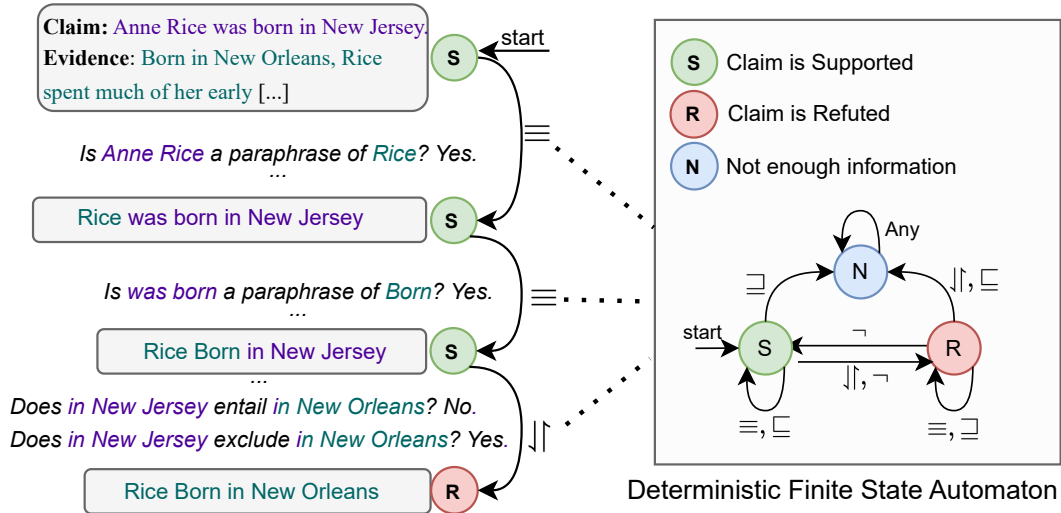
**Claim:** Anne Rice was born in New Jersey.
**Evidence**: Born in New Orleans, Rice spent much of her early [...]

S

start

$\equiv$

*Is Anne Rice a paraphrase of Rice? Yes.*
...

Rice was born in New Jersey

S

$\equiv$

*Is was born a paraphrase of Born? Yes.*
...

Rice Born in New Jersey

S

...

*Does in New Jersey entail in New Orleans? No.*
*Does in New Jersey exclude in New Orleans? Yes.*

$\downharpoonleft\upharpoonright$

Rice Born in New Orleans

R

S Claim is Supported
R Claim is Refuted
N Not enough information

Any
N
$\sqsupseteq$
$\downharpoonleft\upharpoonright, \sqsubseteq$
start
S
$\neg$
R
$\downharpoonleft\upharpoonright, \neg$
$\equiv, \sqsubseteq$
$\equiv, \sqsupseteq$

Deterministic Finite State Automaton